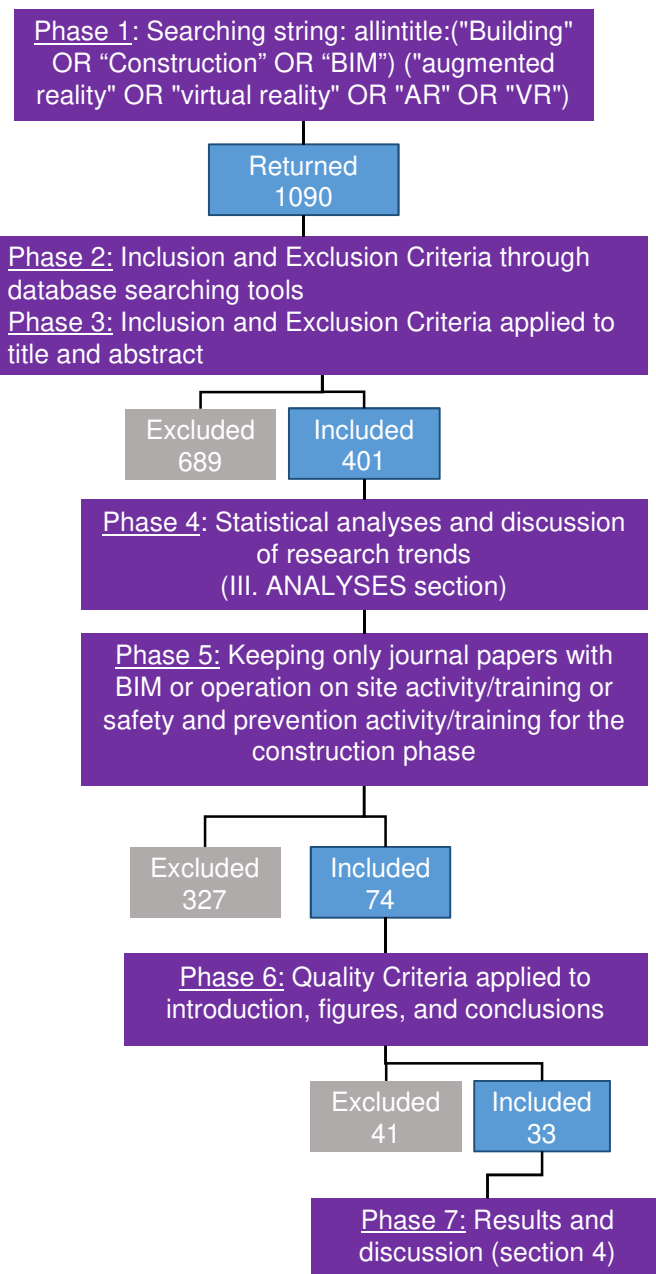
Phase 1: Searching string: allintitle:("Building" OR “Construction” OR “BIM”) ("augmented reality" OR "virtual reality" OR "AR" OR "VR")

Returned
1090

Phase 2: Inclusion and Exclusion Criteria through database searching tools
Phase 3: Inclusion and Exclusion Criteria applied to title and abstract

Excluded
689

Included
401

Phase 4: Statistical analyses and discussion of research trends
(III. ANALYSES section)

Phase 5: Keeping only journal papers with BIM or operation on site activity/training or safety and prevention activity/training for the construction phase

Excluded
327

Included
74

Phase 6: Quality Criteria applied to introduction, figures, and conclusions

Excluded
41

Included
33

Phase 7: Results and discussion (section 4)